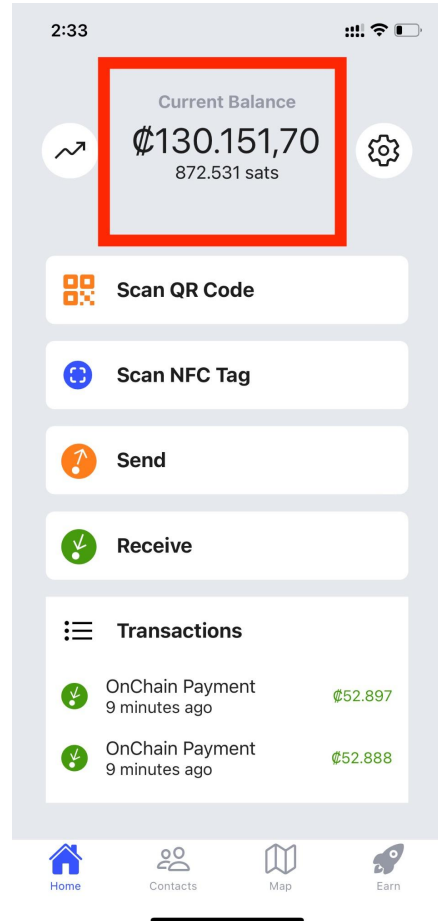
2:33

Current Balance
₡130.151,70
872.531 sats

Scan QR Code

Scan NFC Tag

Send

Receive

Transactions

OnChain Payment
9 minutes ago
₡52.897

OnChain Payment
9 minutes ago
₡52.888

Home
Contacts
Map
Earn